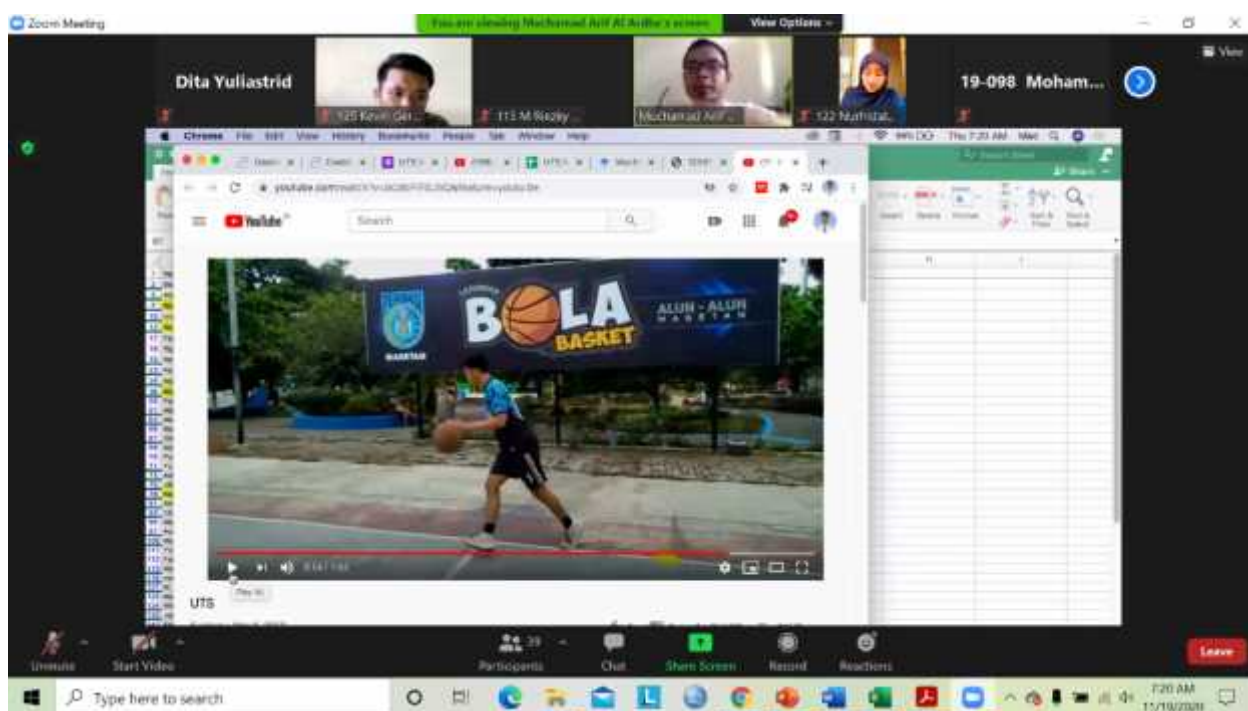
Zoom Meeting

You are viewing Mochamad Arif Al Ardha's screen

View Options

View

Dita Yuliastrid

125 Kevin Gin...

113 M Riezky ...

Mochamad Arif ...

122 Nurhidat...

19-098 Moham...

Chrome File Edit View History Bookmarks People Tab Window Help

YouTube

Search

BOLA BASKET

ALUN - ALUN MAGETAN

MAGETAN

UTS

Unmute

Start Video

Participants

Chat

Share Screen

Record

Reactions

Leave

Type here to search

7:20 AM

11/19/2020